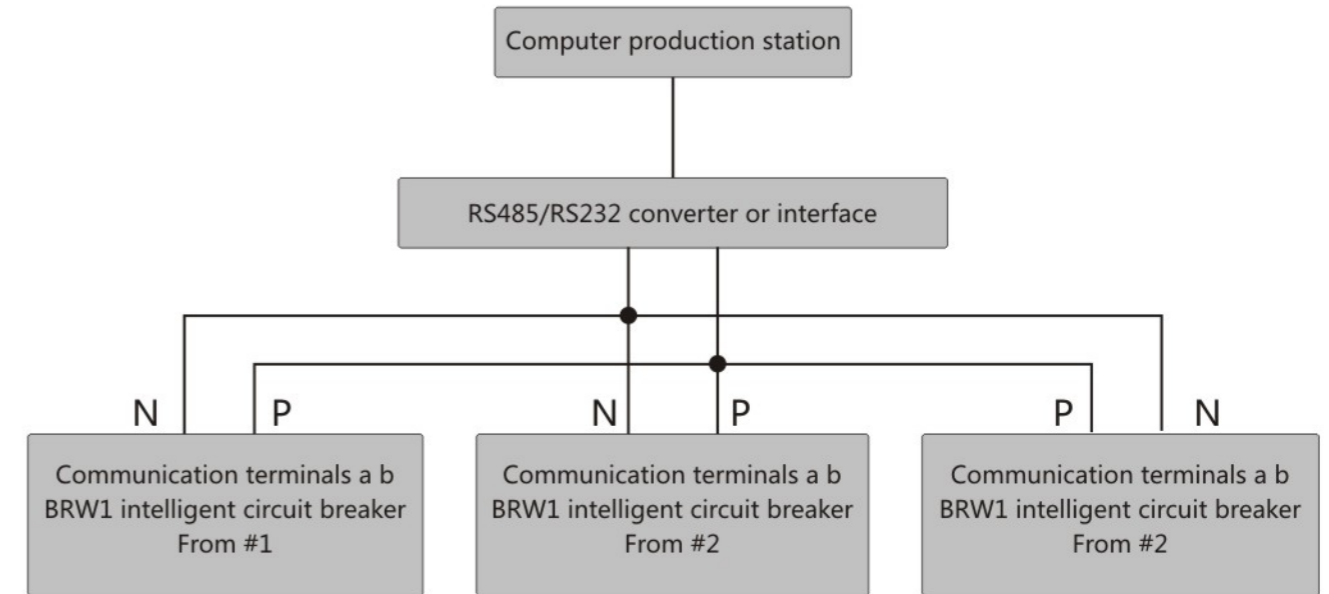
Computer production station

RS485/RS232 converter or interface

N P N P P N

Communication terminals a b
BRW1 intelligent circuit breaker
From #1

Communication terminals a b
BRW1 intelligent circuit breaker
From #2

Communication terminals a b
BRW1 intelligent circuit breaker
From #2